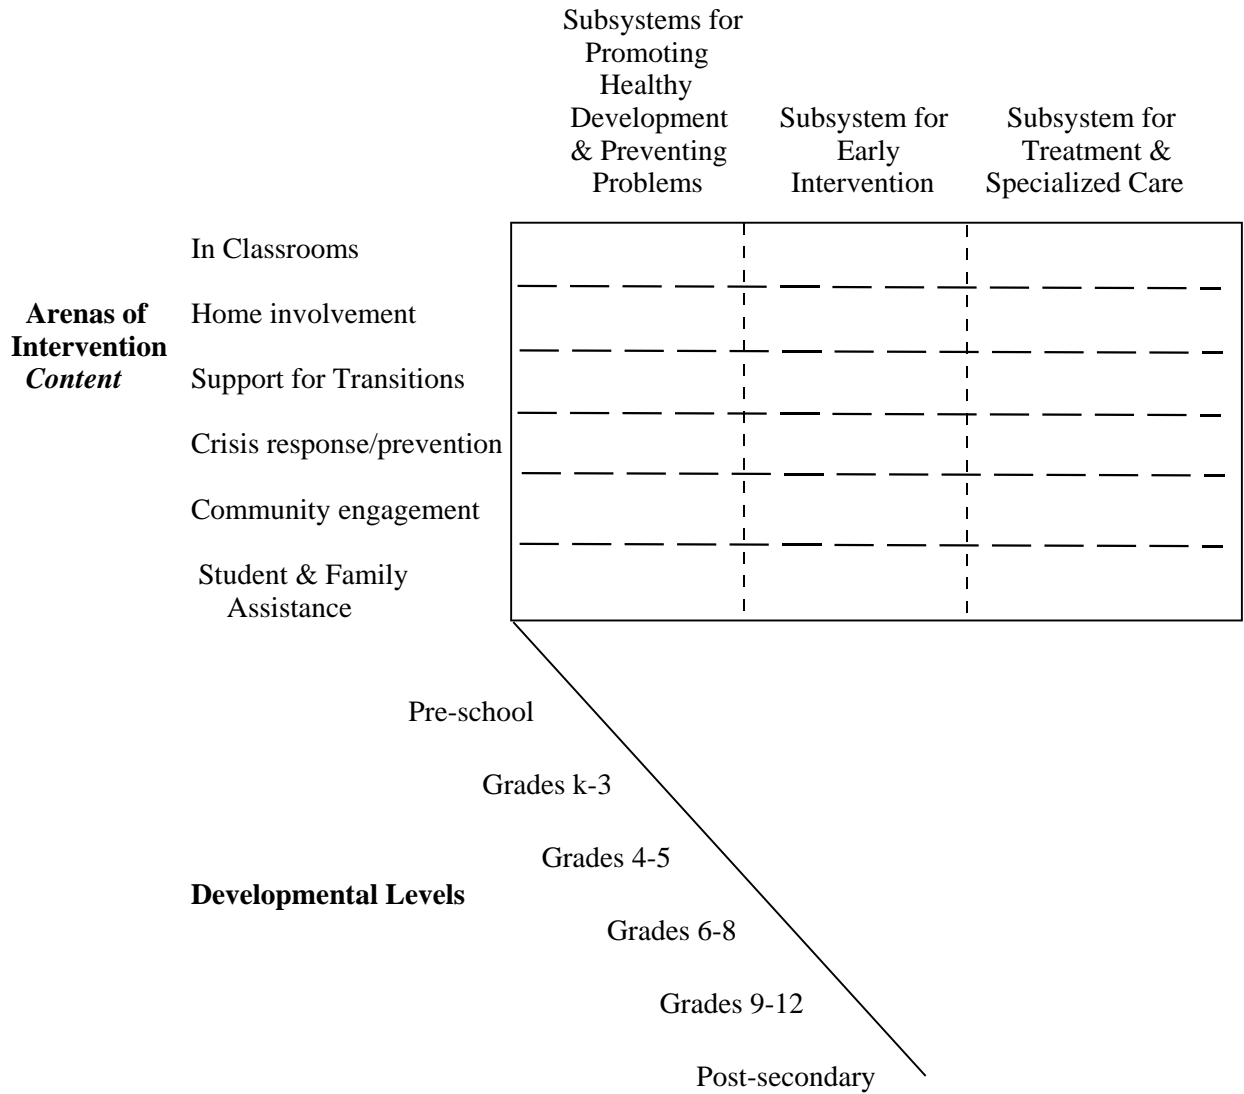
Subsystems for Promoting Healthy Development & Preventing Problems

Subsystem for Early Intervention

Subsystem for Treatment & Specialized Care

Arenas of Intervention
*Content*

In Classrooms

Home involvement

Support for Transitions

Crisis response/prevention

Community engagement

Student & Family Assistance

Developmental Levels

Pre-school

Grades k-3

Grades 4-5

Grades 6-8

Grades 9-12

Post-secondary